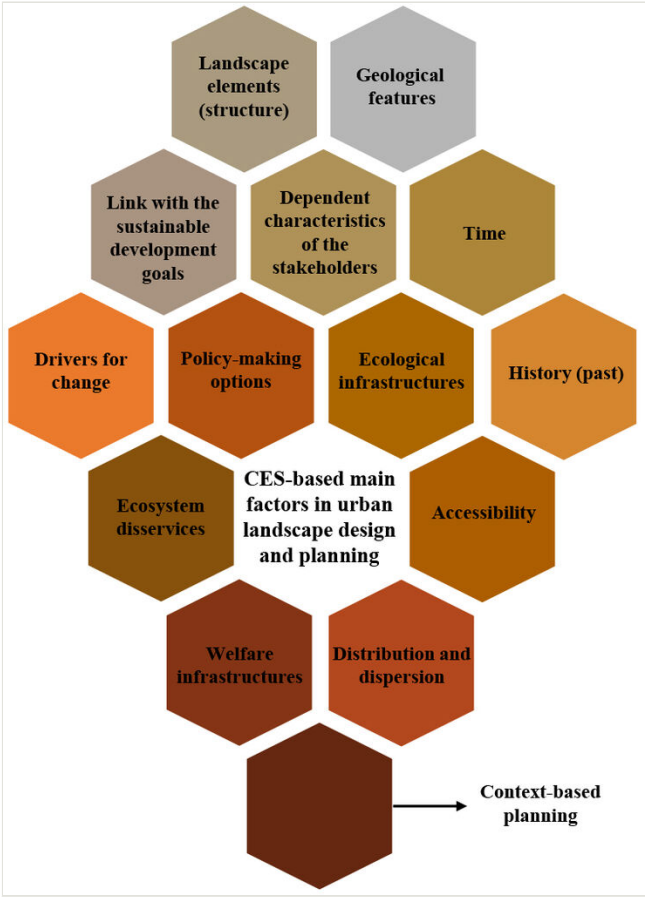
Landscape elements (structure)

Geological features

Link with the sustainable development goals

Dependent characteristics of the stakeholders

Time

Drivers for change

Policy-making options

Ecological infrastructures

History (past)

Ecosystem disservices

CES-based main factors in urban landscape design and planning

Accessibility

Welfare infrastructures

Distribution and dispersion

Context-based planning